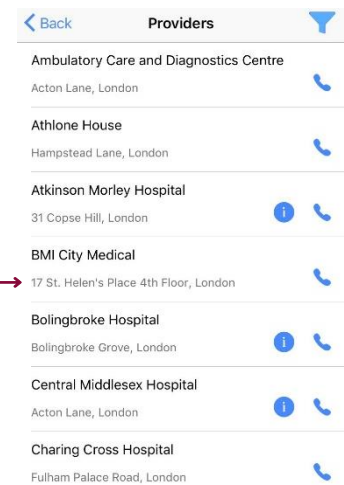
Back

Providers

Ambulatory Care and Diagnostics Centre
Acton Lane, London

Athlone House
Hampstead Lane, London

Atkinson Morley Hospital
31 Copse Hill, London

BMI City Medical
17 St. Helen's Place 4th Floor, London

Bolingbroke Hospital
Bolingbroke Grove, London

Central Middlesex Hospital
Acton Lane, London

Charing Cross Hospital
Fulham Palace Road, London